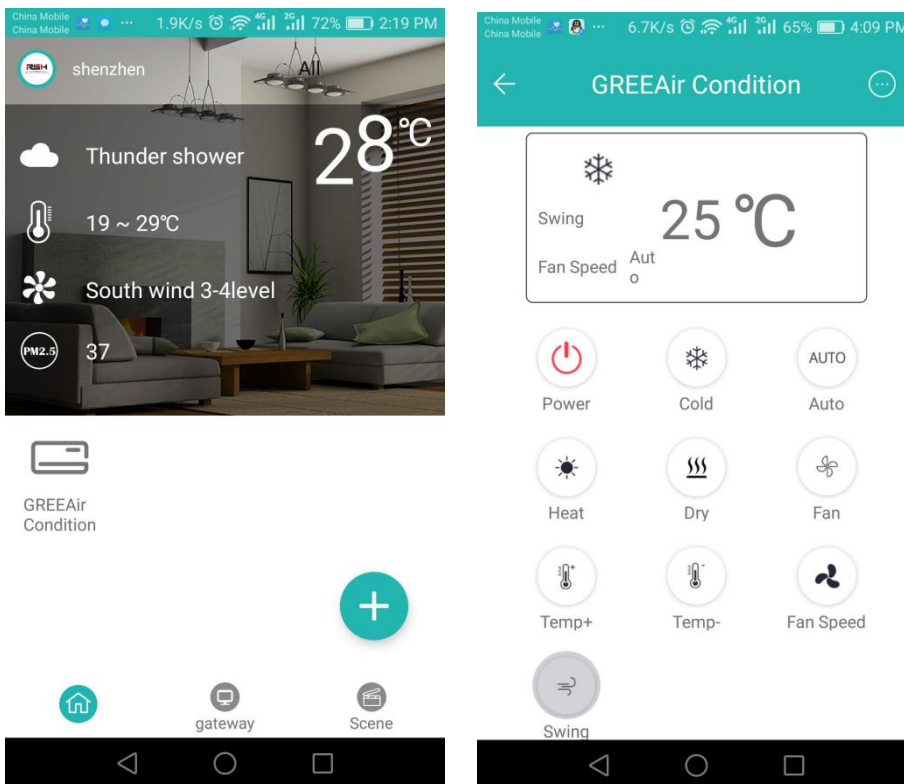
China Mobile
China Mobile ··· 1.9K/s 4G 2G 72% 2:19 PM

RISH

shenzhen

All

Thunder shower

28℃

19 ~ 29℃

South wind 3-4level

PM2.5 37

GREEAir Condition

+

gateway

Scene

China Mobile
China Mobile ··· 6.7K/s 4G 2G 65% 4:09 PM

GREEAir Condition

Swing

Fan Speed Auto

25 ℃

Power

Cold

AUTO
Auto

Heat

Dry

Fan

Temp+

Temp-

Fan Speed

Swing